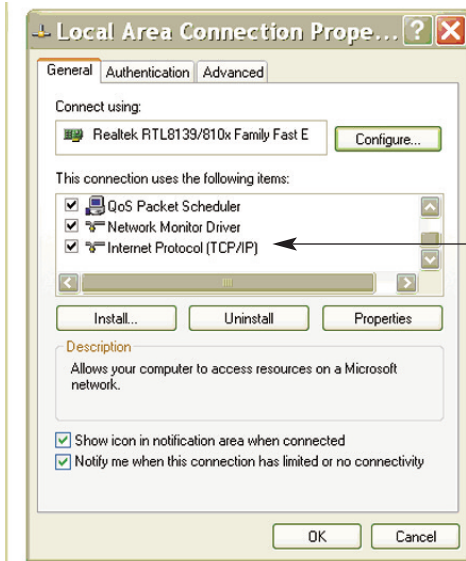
Local Area Connection Prope...

General | Authentication | Advanced

Connect using:

Realtek RTL8139/810x Family Fast E

Configure...

This connection uses the following items:

QoS Packet Scheduler
Network Monitor Driver
Internet Protocol (TCP/IP)

Install... | Uninstall | Properties

Description

Allows your computer to access resources on a Microsoft network.

Show icon in notification area when connected

Notify me when this connection has limited or no connectivity

OK | Cancel